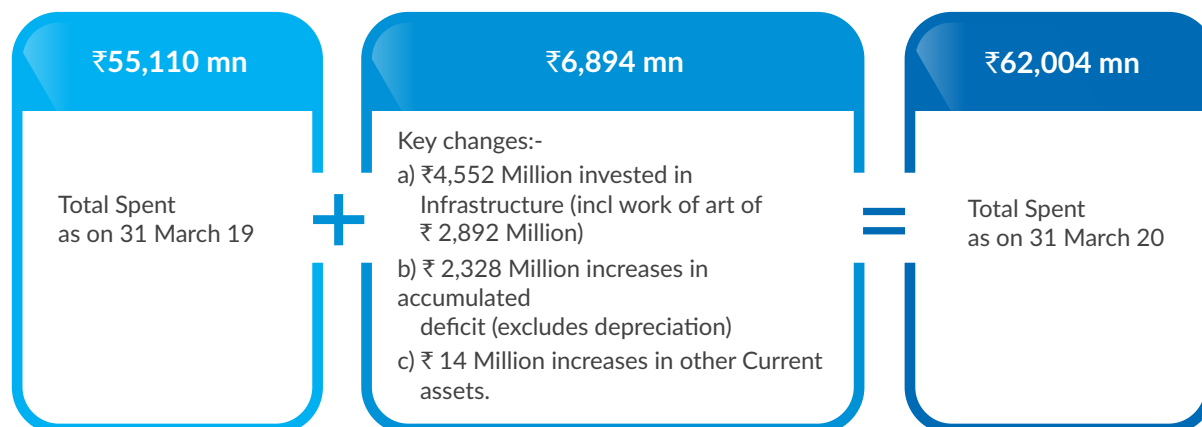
₹55,110 mn

Total Spent as on 31 March 19

+

₹6,894 mn

Key changes:-

a) ₹4,552 Million invested in Infrastructure (incl work of art of ₹ 2,892 Million)

b) ₹ 2,328 Million increases in accumulated deficit (excludes depreciation)

c) ₹ 14 Million increases in other Current assets.

=

₹62,004 mn

Total Spent as on 31 March 20